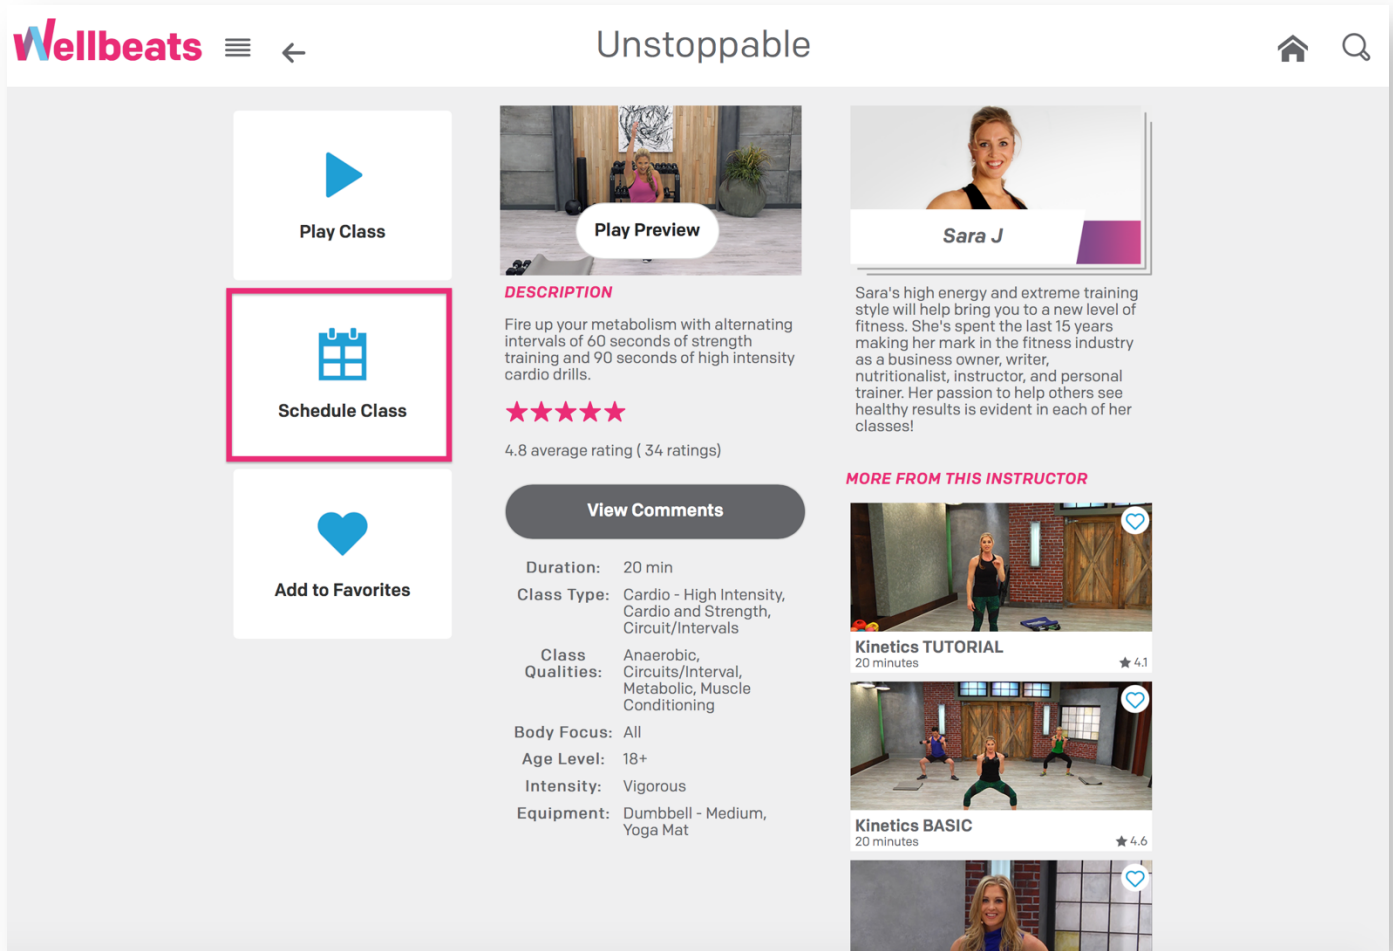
Wellbeats

Unstoppable

Play Class

Schedule Class

Add to Favorites

Play Preview

DESCRIPTION

Fire up your metabolism with alternating intervals of 60 seconds of strength training and 90 seconds of high intensity cardio drills.

4.8 average rating ( 34 ratings)

View Comments

| Duration: | 20 min |
|---|---|
| Class Type: | Cardio - High Intensity, Cardio and Strength, Circuit/Intervals |
| Class Qualities: | Anaerobic, Circuits/Interval, Metabolic, Muscle Conditioning |
| Body Focus: | All |
| Age Level: | 18+ |
| Intensity: | Vigorous |
| Equipment: | Dumbbell - Medium, Yoga Mat |

Sara J

Sara's high energy and extreme training style will help bring you to a new level of fitness. She's spent the last 15 years making her mark in the fitness industry as a business owner, writer, nutritionalist, instructor, and personal trainer. Her passion to help others see healthy results is evident in each of her classes!

MORE FROM THIS INSTRUCTOR

Kinetics TUTORIAL
20 minutes
4.1

Kinetics BASIC
20 minutes
4.6